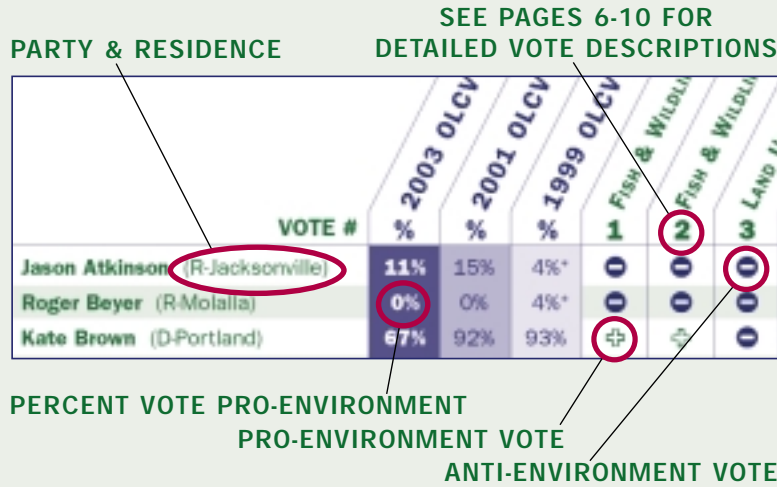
SEE PAGES 6-10 FOR DETAILED VOTE DESCRIPTIONS

PARTY & RESIDENCE

| VOTE # | 2003 OLCV % | 2001 OLCV % | 1999 OLCV % | FISH & WILDLI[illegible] 1 | FISH & WILDLI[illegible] 2 | LAND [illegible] 3 |
|---|---|---|---|---|---|---|
| Jason Atkinson (R-Jacksonville) | 11% | 15% | 4%* | − | − | − |
| Roger Beyer (R-Molalla) | 0% | 0% | 4%* | − | − | − |
| Kate Brown (D-Portland) | 67% | 92% | 93% | + | + | − |

PERCENT VOTE PRO-ENVIRONMENT

PRO-ENVIRONMENT VOTE

ANTI-ENVIRONMENT VOTE